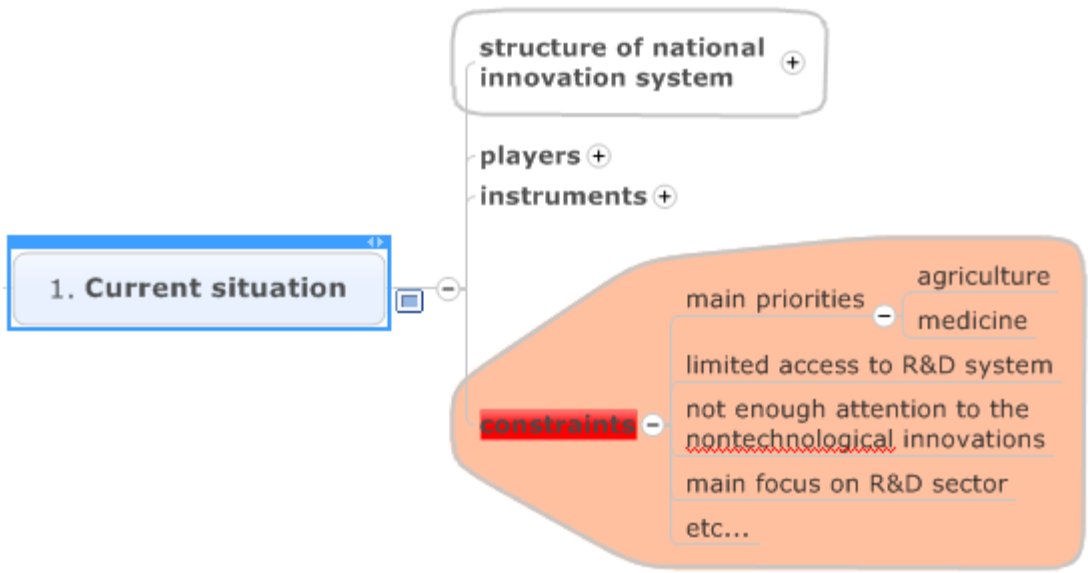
1. Current situation

structure of national innovation system

players

instruments

constraints

main priorities

agriculture

medicine

limited access to R&D system

not enough attention to the nontechnological innovations

main focus on R&D sector

etc...